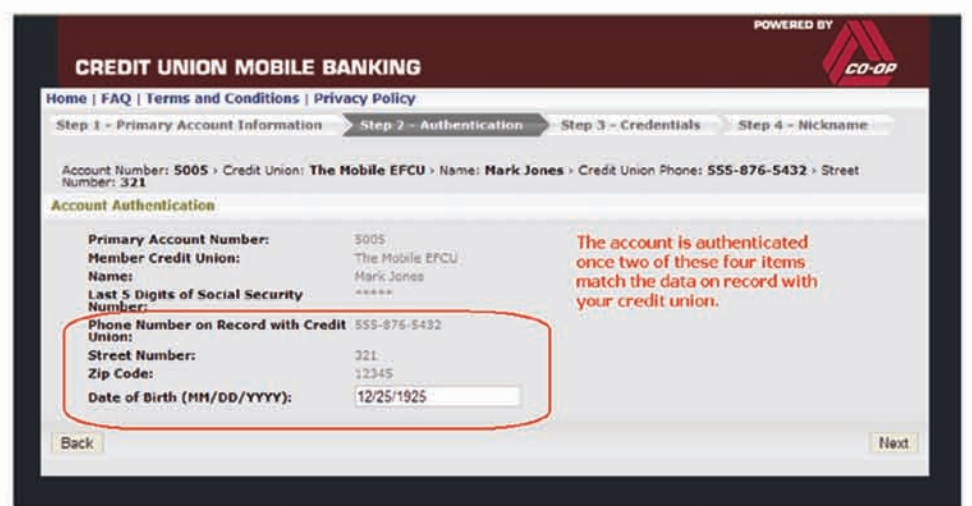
POWERED BY

CO-OP

CREDIT UNION MOBILE BANKING

Home | FAQ | Terms and Conditions | Privacy Policy

Step 1 - Primary Account Information

Step 2 - Authentication

Step 3 - Credentials

Step 4 - Nickname

Account Number: **5005** › Credit Union: **The Mobile EFCU** › Name: **Mark Jones** › Credit Union Phone: **555-876-5432** › Street Number: **321**

Account Authentication

| | |
|---|---|
| Primary Account Number: | 5005 |
| Member Credit Union: | The Mobile EFCU |
| Name: | Mark Jones |
| Last 5 Digits of Social Security Number: | ***** |
| Phone Number on Record with Credit Union: | 555-876-5432 |
| Street Number: | 321 |
| Zip Code: | 12345 |
| Date of Birth (MM/DD/YYYY): | 12/25/1925 |

The account is authenticated once two of these four items match the data on record with your credit union.

Back

Next